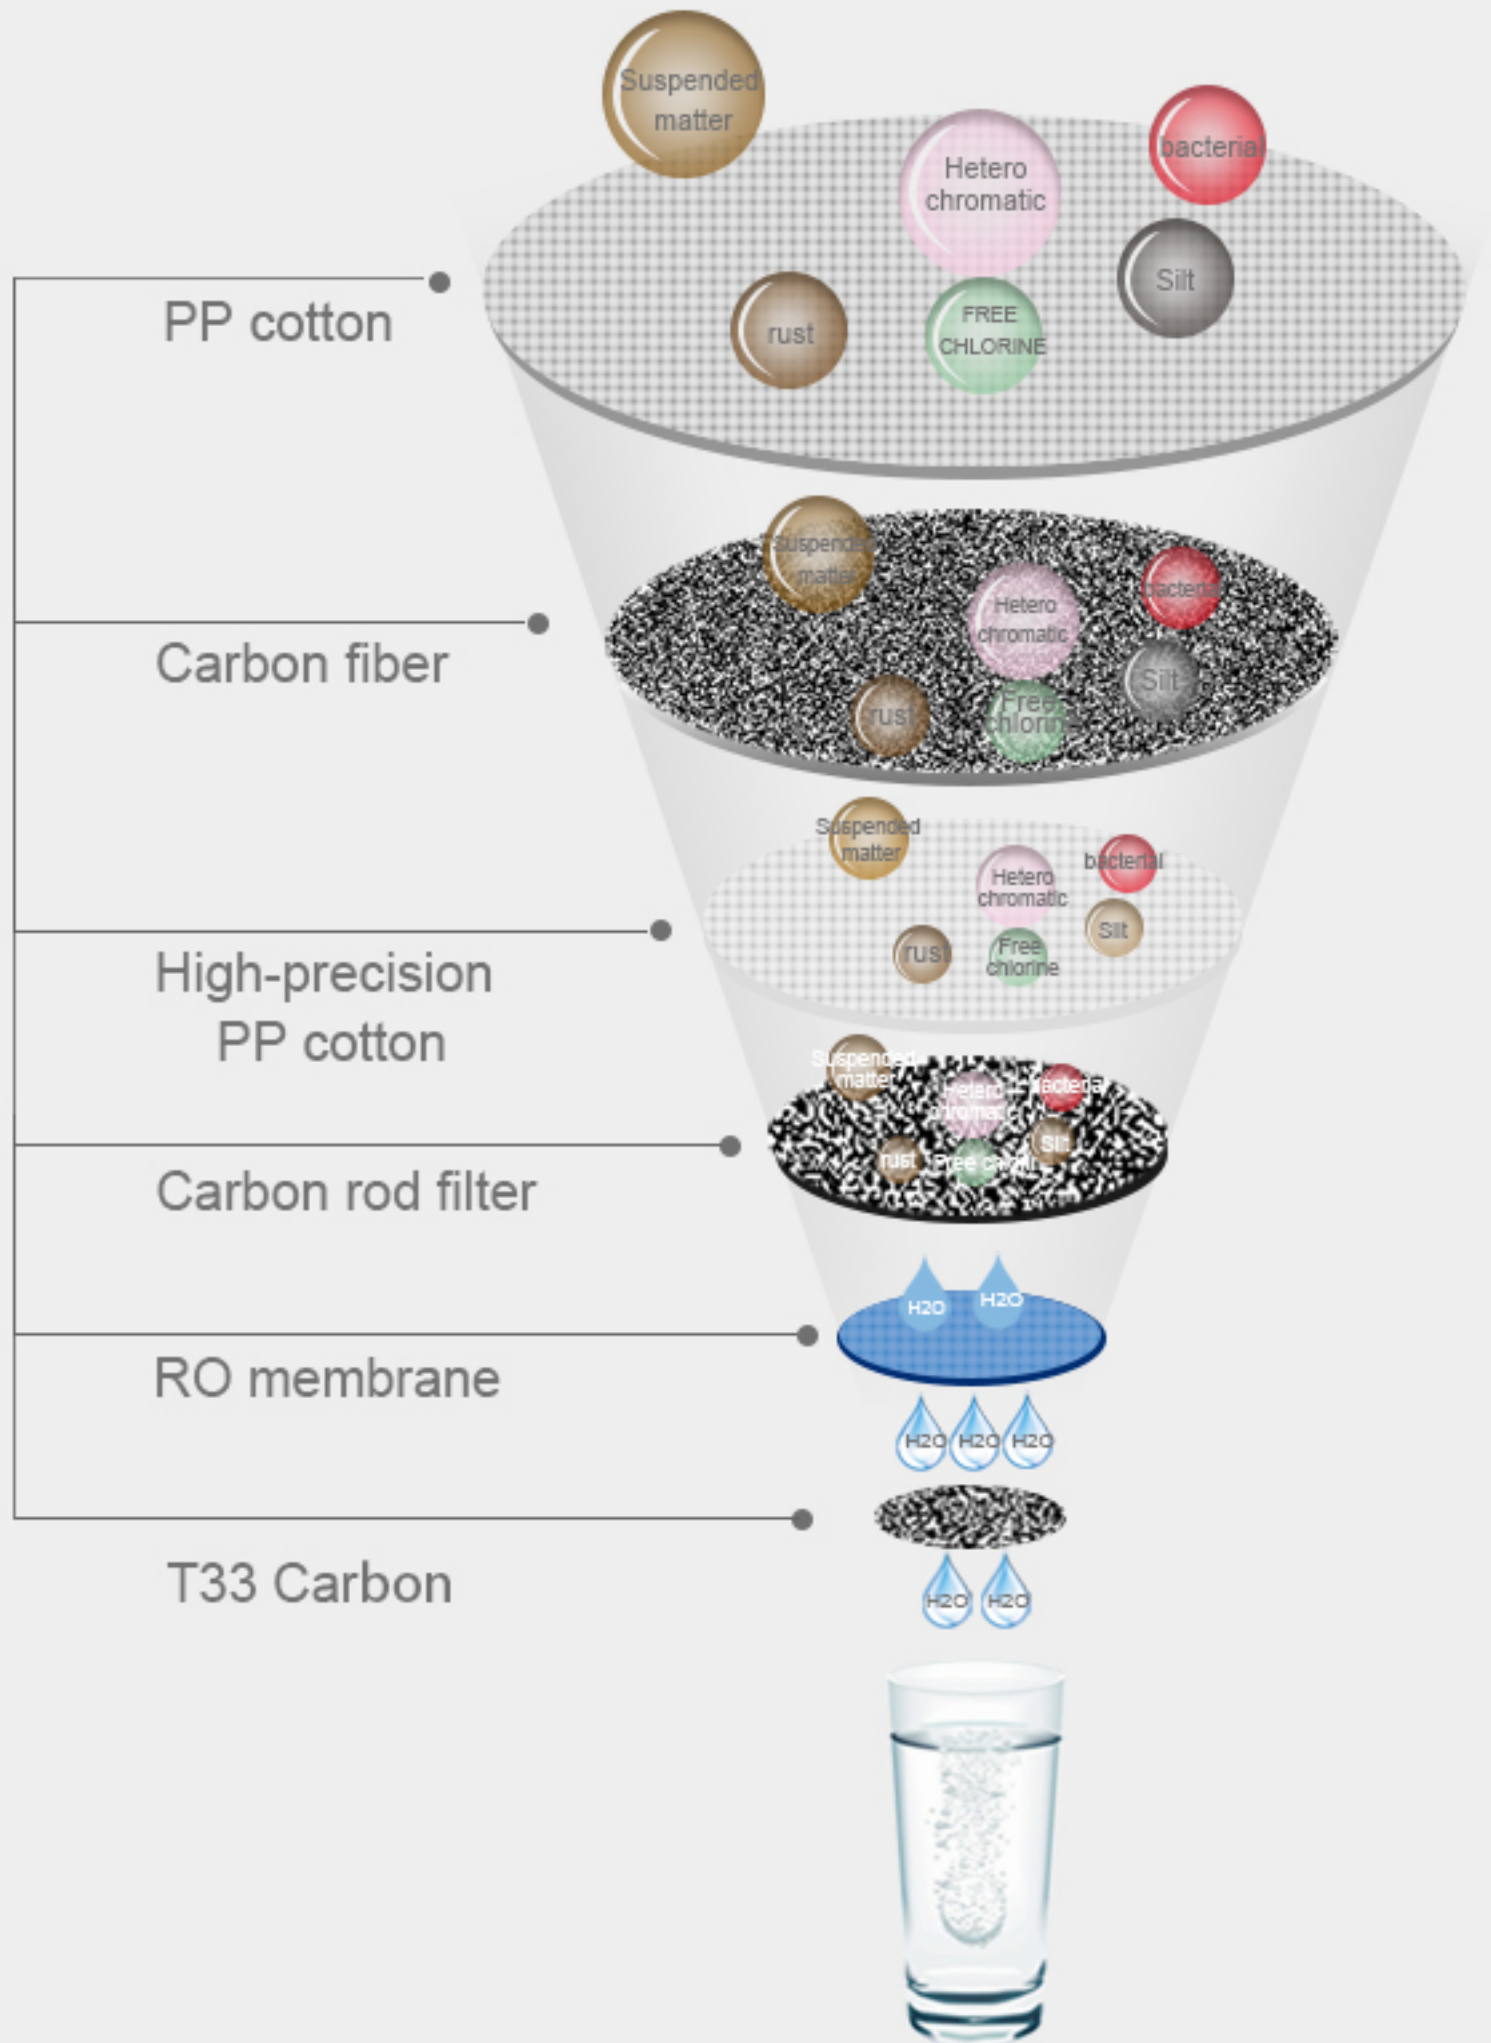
Suspended matter

Hetero chromatic

bacterial

Silt

rust

FREE CHLORINE

PP cotton

Suspended matter

Hetero chromatic

bacteria

Silt

rust

Free chlorine

Carbon fiber

Suspended matter

bacterial

Hetero chromatic

Silt

rust

Free chlorine

High-precision PP cotton

Suspended matter

Hetero chromatic

bacteria

Silt

rust

Free chlorine

Carbon rod filter

H2O H2O

RO membrane

H2O H2O H2O

T33 Carbon

H2O H2O